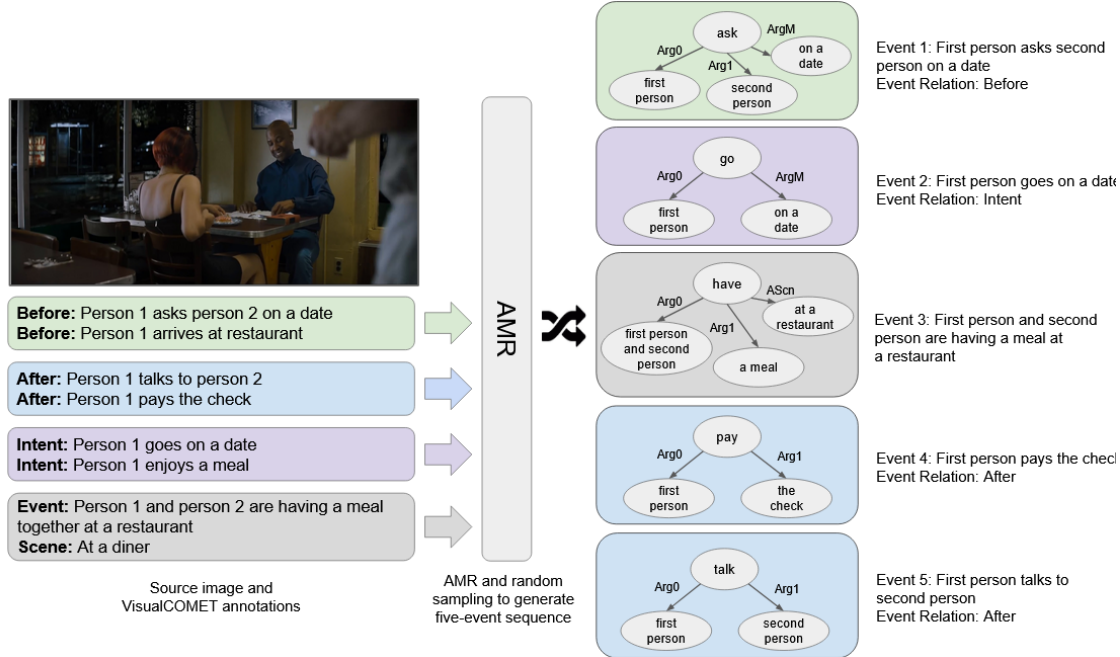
**Before:** Person 1 asks person 2 on a date
**Before:** Person 1 arrives at restaurant

**After:** Person 1 talks to person 2
**After:** Person 1 pays the check

**Intent:** Person 1 goes on a date
**Intent:** Person 1 enjoys a meal

**Event:** Person 1 and person 2 are having a meal together at a restaurant
**Scene:** At a diner

Source image and VisualCOMET annotations

AMR

AMR and random sampling to generate five-event sequence

ask
Arg0
ArgM
Arg1
first person
on a date
second person

Event 1: First person asks second person on a date
Event Relation: Before

go
Arg0
ArgM
first person
on a date

Event 2: First person goes on a date
Event Relation: Intent

have
Arg0
AScn
Arg1
first person and second person
at a restaurant
a meal

Event 3: First person and second person are having a meal at a restaurant

pay
Arg0
Arg1
first person
the check

Event 4: First person pays the check
Event Relation: After

talk
Arg0
Arg1
first person
second person

Event 5: First person talks to second person
Event Relation: After